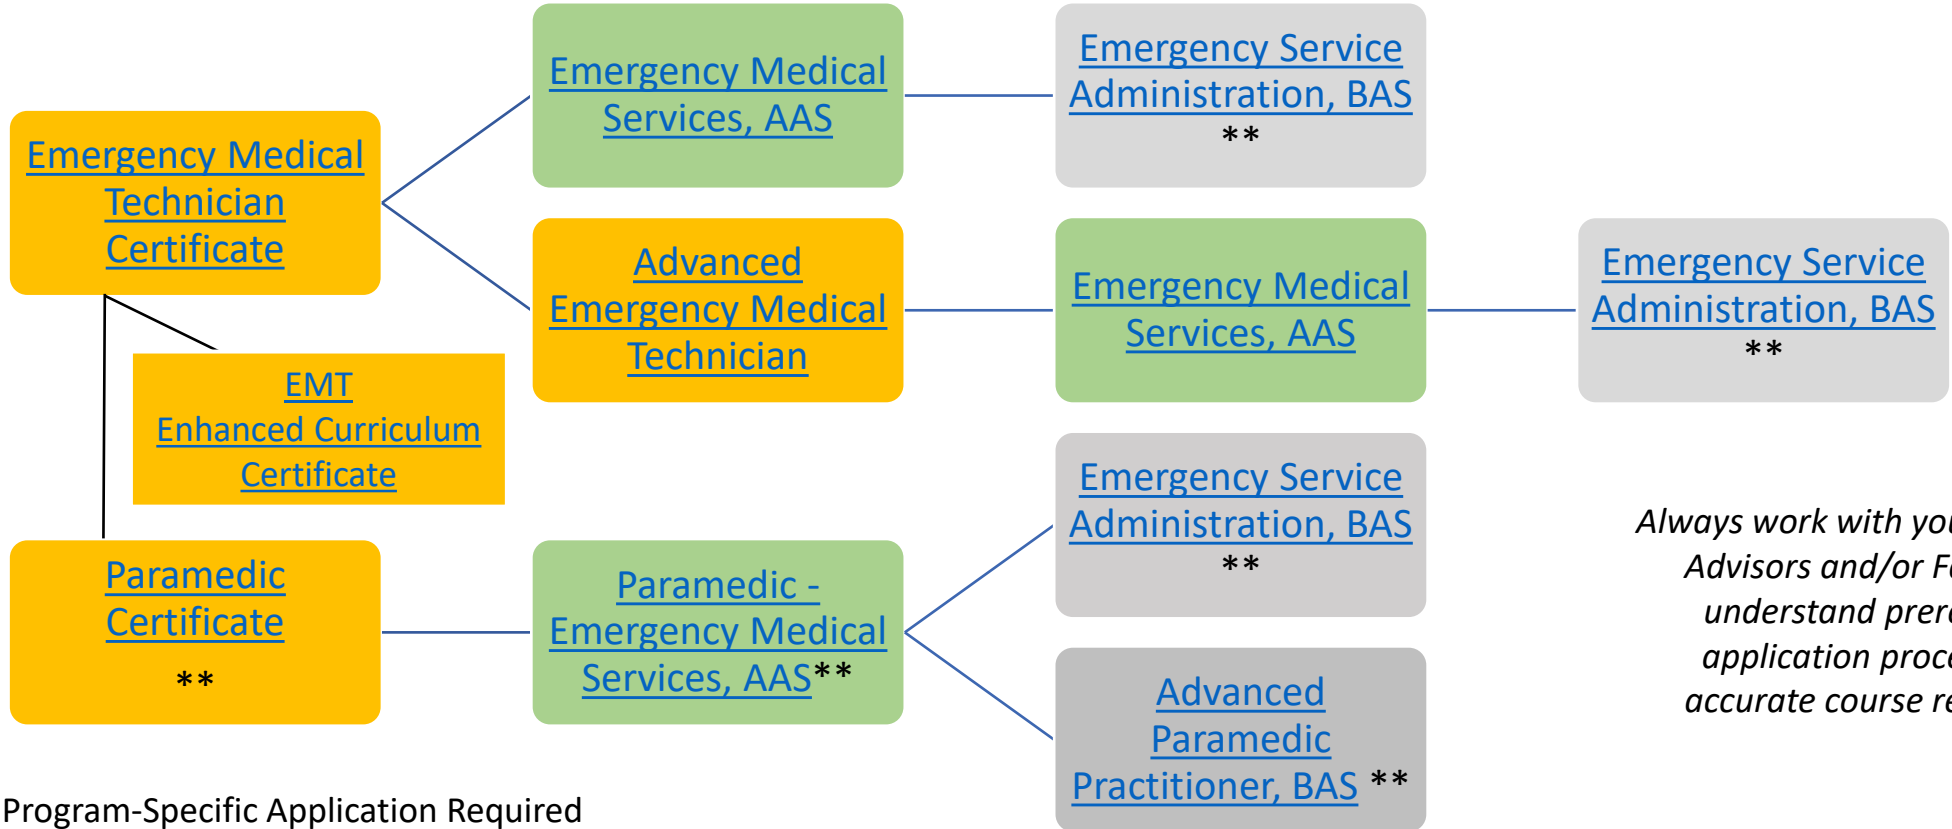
Emergency Medical Technician Certificate

Emergency Medical Services, AAS

Emergency Service Administration, BAS **

Advanced Emergency Medical Technician

Emergency Medical Services, AAS

Emergency Service Administration, BAS **

EMT Enhanced Curriculum Certificate

Paramedic Certificate **

Paramedic - Emergency Medical Services, AAS**

Emergency Service Administration, BAS **

Advanced Paramedic Practitioner, BAS **

Always work with yo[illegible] Advisors and/or F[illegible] understand prer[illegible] application proc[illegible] accurate course re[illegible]

Program-Specific Application Required